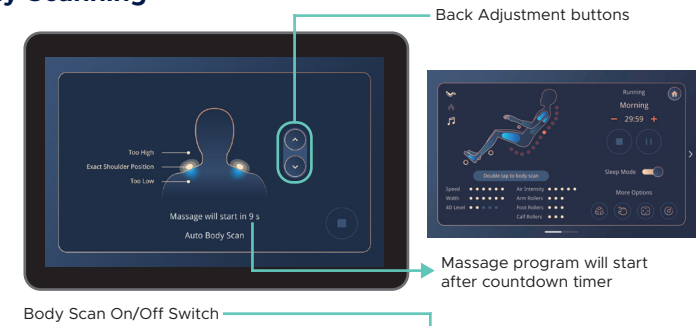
y Scanning

Back Adjustment buttons

Too High
Exact Shoulder Position
Too Low

Massage will start in 9 s
Auto Body Scan

Running
Morning
29:59
Double tap to body scan
Sleep Mode
More Options
Speed
Width
4D Level
Air Intensity
Arm Rollers
Foot Rollers
Calf Rollers

Massage program will start after countdown timer

Body Scan On/Off Switch